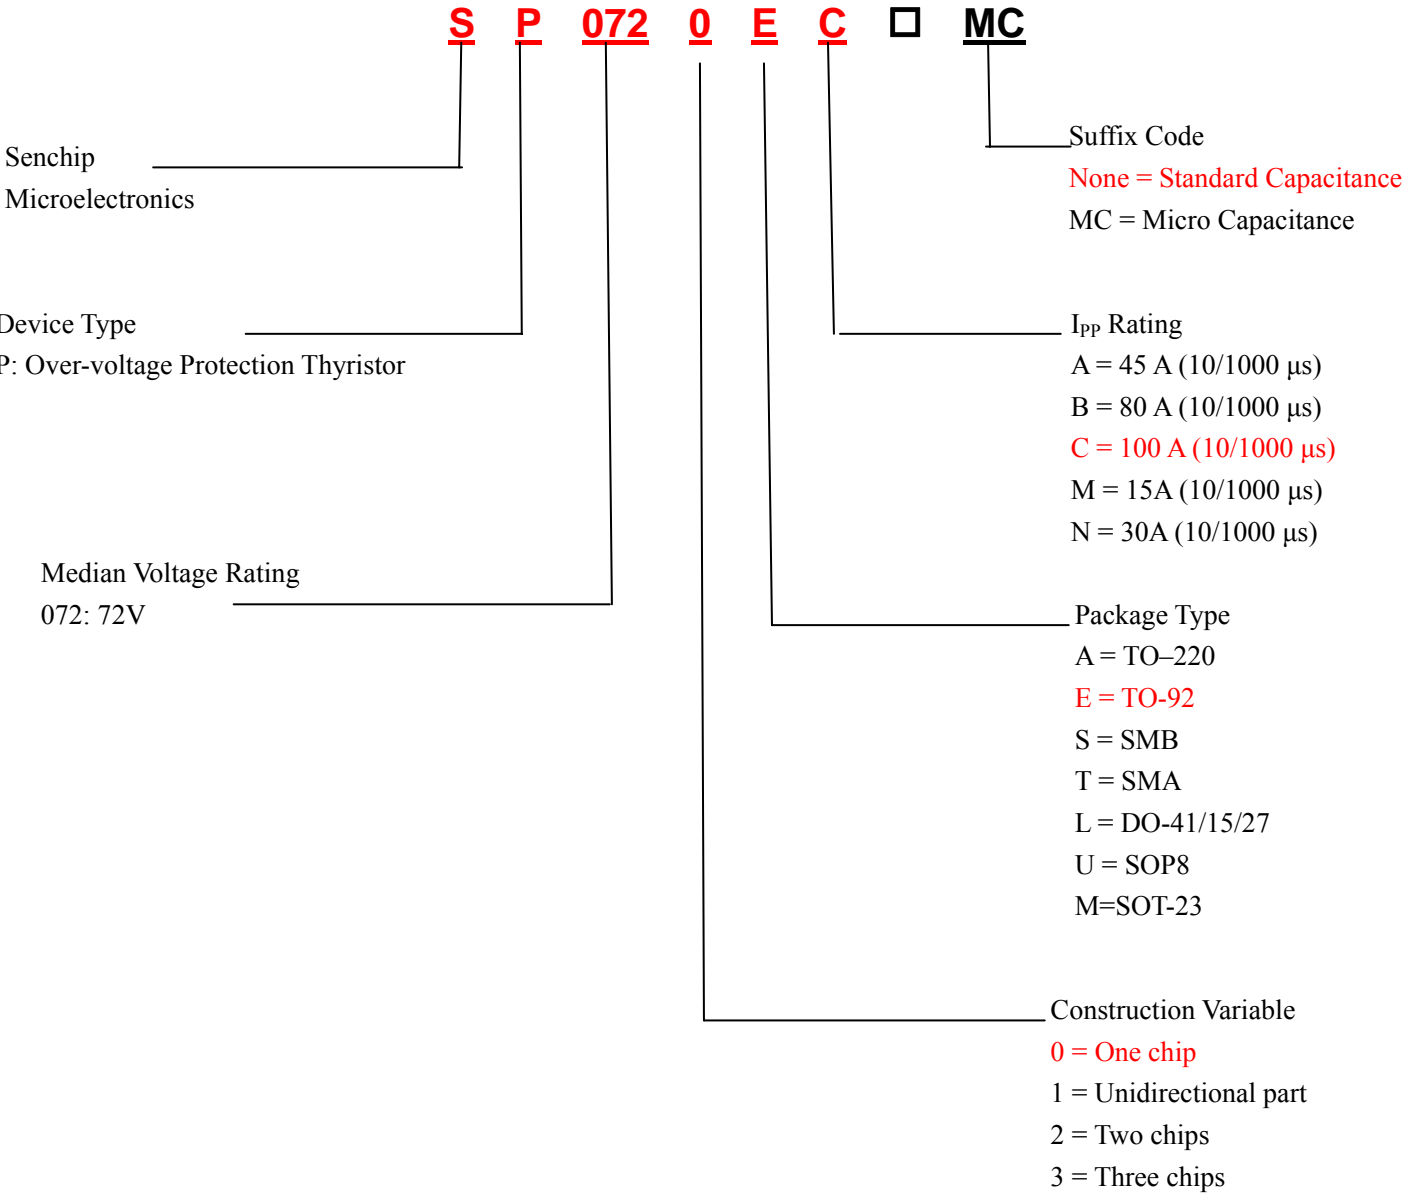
S P 072 0 E C □ MC

Senchip
Microelectronics

Device Type
P: Over-voltage Protection Thyristor

Median Voltage Rating
072: 72V

Suffix Code
None = Standard Capacitance
MC = Micro Capacitance

$I_{PP}$ Rating
A = 45 A (10/1000 μs)
B = 80 A (10/1000 μs)
C = 100 A (10/1000 μs)
M = 15A (10/1000 μs)
N = 30A (10/1000 μs)

Package Type
A = TO–220
E = TO-92
S = SMB
T = SMA
L = DO-41/15/27
U = SOP8
M=SOT-23

Construction Variable
0 = One chip
1 = Unidirectional part
2 = Two chips
3 = Three chips